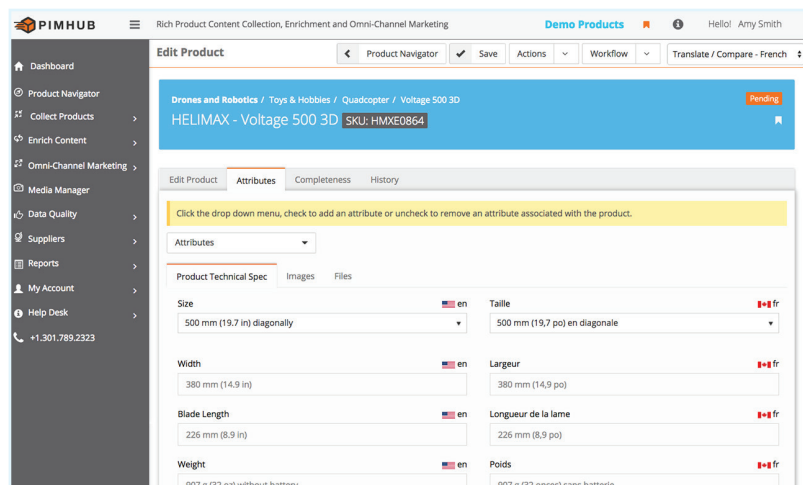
PIMHUB

Rich Product Content Collection, Enrichment and Omni-Channel Marketing

Demo Products

Hello! Amy Smith

Dashboard

Product Navigator

Collect Products

Enrich Content

Omni-Channel Marketing

Media Manager

Data Quality

Suppliers

Reports

My Account

Help Desk

+1.301.789.2323

Edit Product

Product Navigator

Save

Actions

Workflow

Translate / Compare - French

Drones and Robotics / Toys & Hobbies / Quadcopter / Voltage 500 3D

Pending

HELIMAX - Voltage 500 3D SKU: HMXE0864

Edit Product | Attributes | Completeness | History

Click the drop down menu, check to add an attribute or uncheck to remove an attribute associated with the product.

Attributes

Product Technical Spec | Images | Files

Size en

500 mm (19.7 in) diagonally

Taille fr

500 mm (19,7 po) en diagonale

Width en

380 mm (14.9 in)

Largeur fr

380 mm (14,9 po)

Blade Length en

226 mm (8.9 in)

Longueur de la lame fr

226 mm (8,9 po)

Weight en

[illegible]

Poids fr

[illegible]